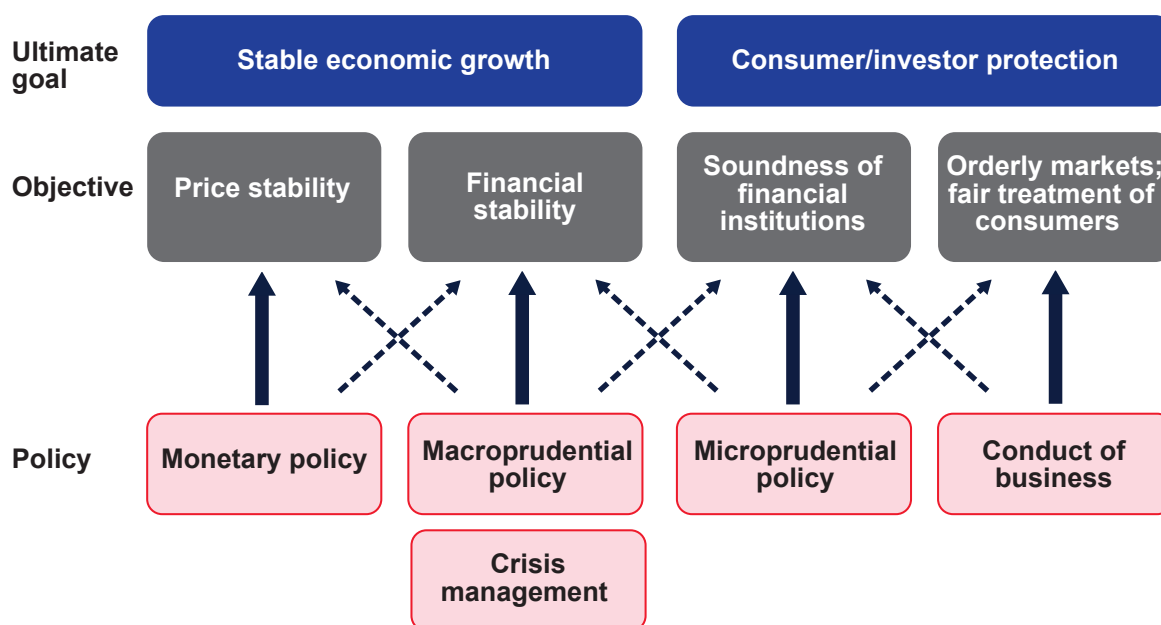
Ultimate goal

Stable economic growth

Consumer/investor protection

Objective

Price stability

Financial stability

Soundness of financial institutions

Orderly markets; fair treatment of consumers

Policy

Monetary policy

Macroprudential policy

Microprudential policy

Conduct of business

Crisis management